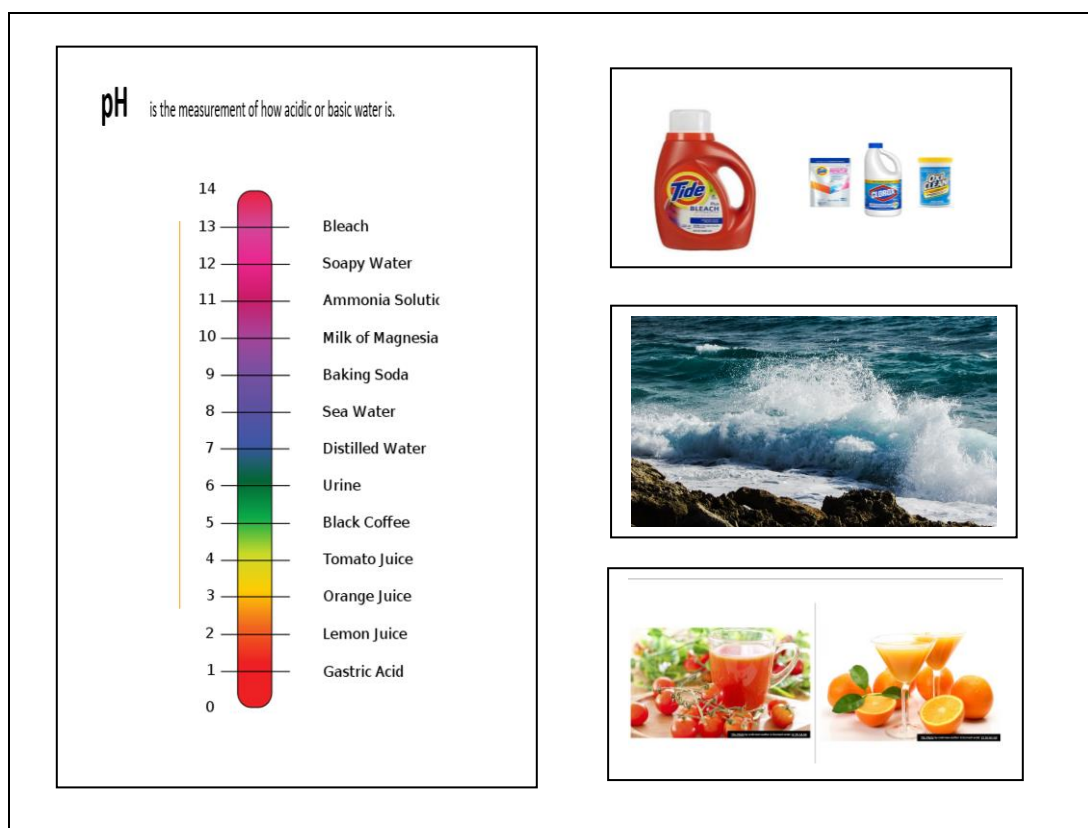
pH is the measurement of how acidic or basic water is.

14
13 Bleach
12 Soapy Water
11 Ammonia Solutic
10 Milk of Magnesia
9 Baking Soda
8 Sea Water
7 Distilled Water
6 Urine
5 Black Coffee
4 Tomato Juice
3 Orange Juice
2 Lemon Juice
1 Gastric Acid
0

Tide
BLEACH
CLOROX
OXI CLEAN